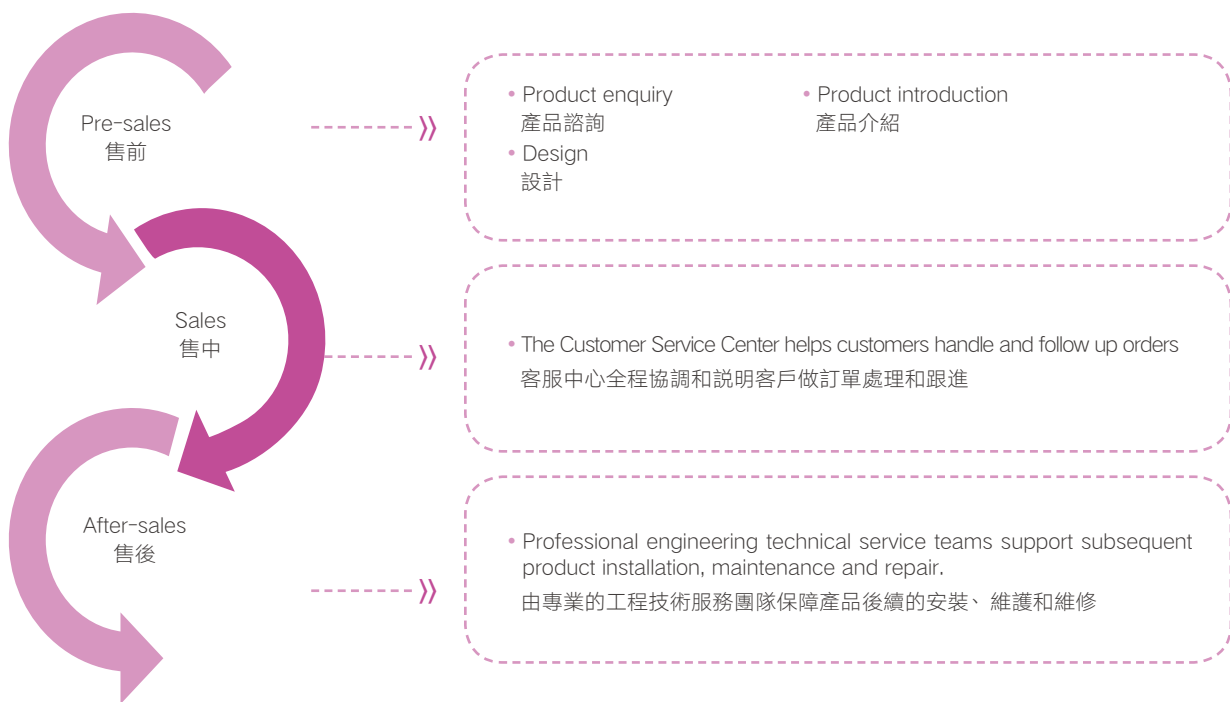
Pre-sales
售前

• Product enquiry
產品諮詢

• Product introduction
產品介紹

• Design
設計

Sales
售中

• The Customer Service Center helps customers handle and follow up orders
客服中心全程協調和說明客戶做訂單處理和跟進

After-sales
售後

• Professional engineering technical service teams support subsequent product installation, maintenance and repair.
由專業的工程技術服務團隊保障產品後續的安裝、維護和維修